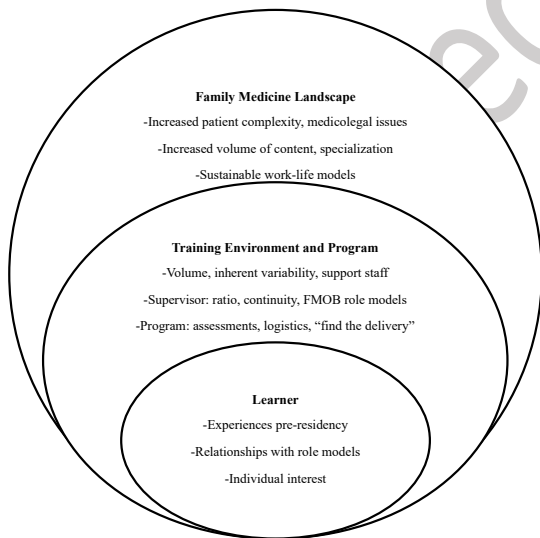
Family Medicine Landscape

-Increased patient complexity, medicolegal issues

-Increased volume of content, specialization

-Sustainable work-life models

Training Environment and Program

-Volume, inherent variability, support staff

-Supervisor: ratio, continuity, FMOB role models

-Program: assessments, logistics, “find the delivery”

Learner

-Experiences pre-residency

-Relationships with role models

-Individual interest